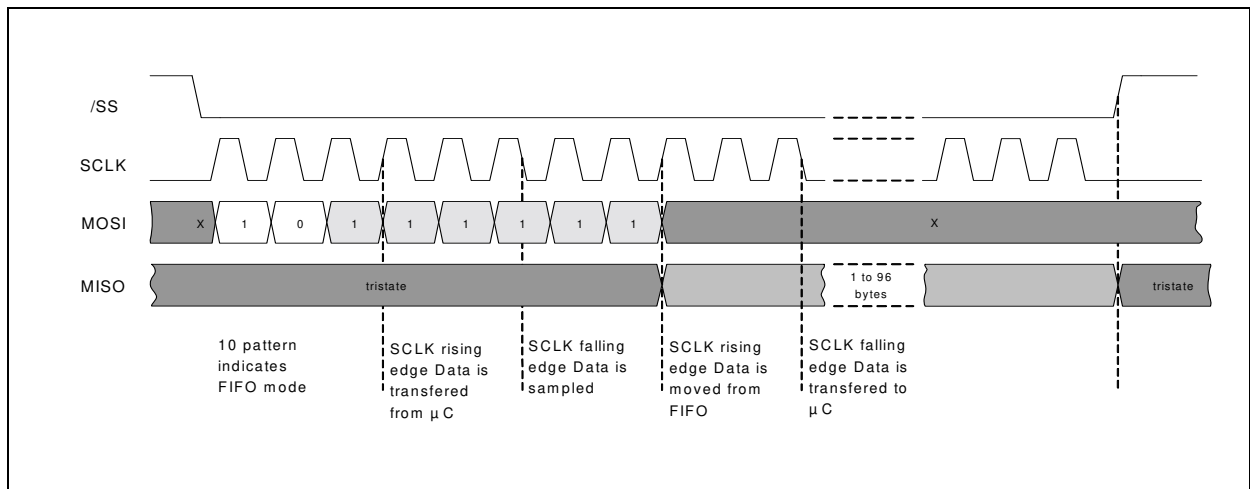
/SS

SCLK

MOSI

MISO

X 1 0 1 1 1 1 1 1 X

tristate

1 to 96 bytes

tristate

10 pattern indicates FIFO mode

SCLK rising edge Data is transfered from µC

SCLK falling edge Data is sampled

SCLK rising edge Data is moved from FIFO

SCLK falling edge Data is transfered to µC